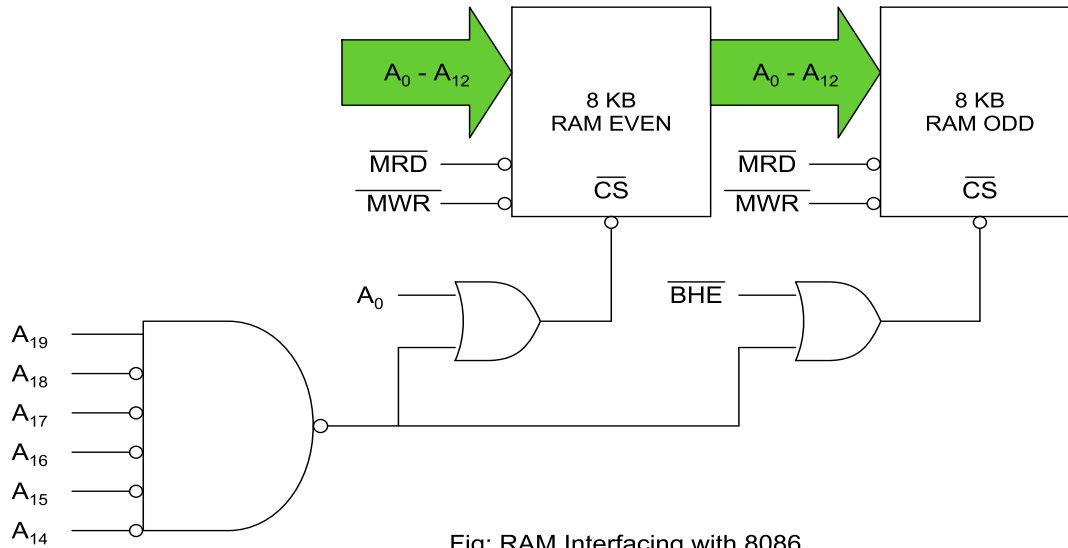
$A_0$ - $A_{12}$

8 KB
RAM EVEN

$\overline{MRD}$

$\overline{MWR}$

$\overline{CS}$

$A_0$ - $A_{12}$

8 KB
RAM ODD

$\overline{MRD}$

$\overline{MWR}$

$\overline{CS}$

$A_0$

$\overline{BHE}$

$A_{19}$

$A_{18}$

$A_{17}$

$A_{16}$

$A_{15}$

$A_{14}$

Fig: RAM Interfacing with 8086